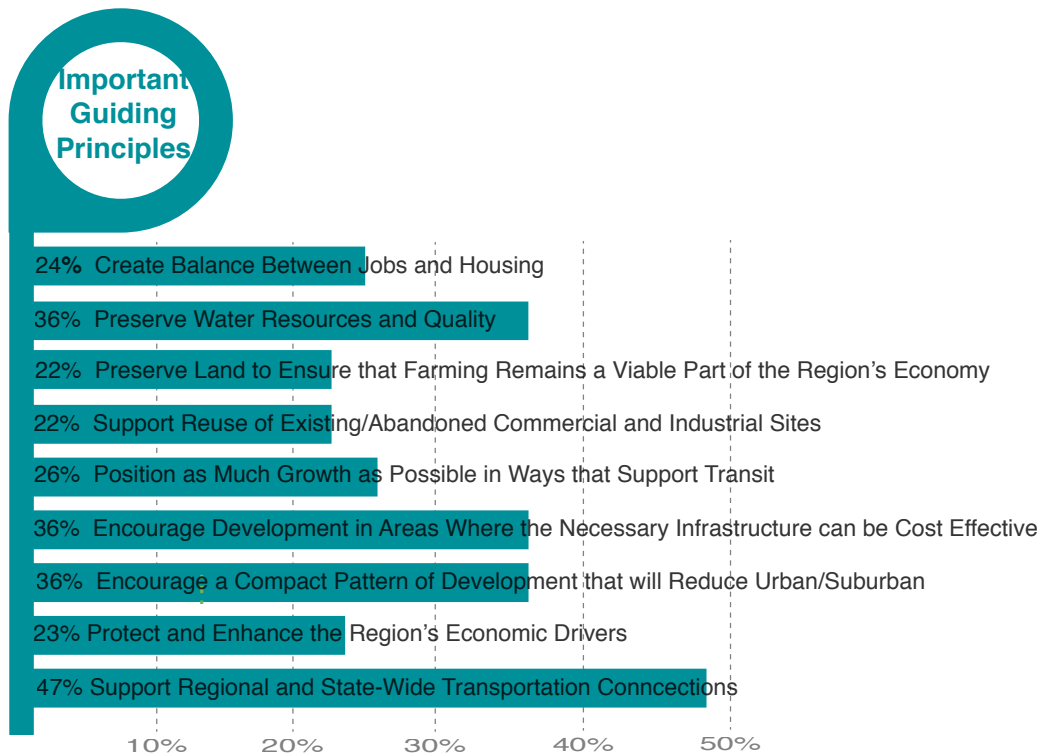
Important Guiding Principles

24% Create Balance Between Jobs and Housing

36% Preserve Water Resources and Quality

22% Preserve Land to Ensure that Farming Remains a Viable Part of the Region's Economy

22% Support Reuse of Existing/Abandoned Commercial and Industrial Sites

26% Position as Much Growth as Possible in Ways that Support Transit

36% Encourage Development in Areas Where the Necessary Infrastructure can be Cost Effective

36% Encourage a Compact Pattern of Development that will Reduce Urban/Suburban

23% Protect and Enhance the Region's Economic Drivers

47% Support Regional and State-Wide Transportation Conncections

10% 20% 30% 40% 50%